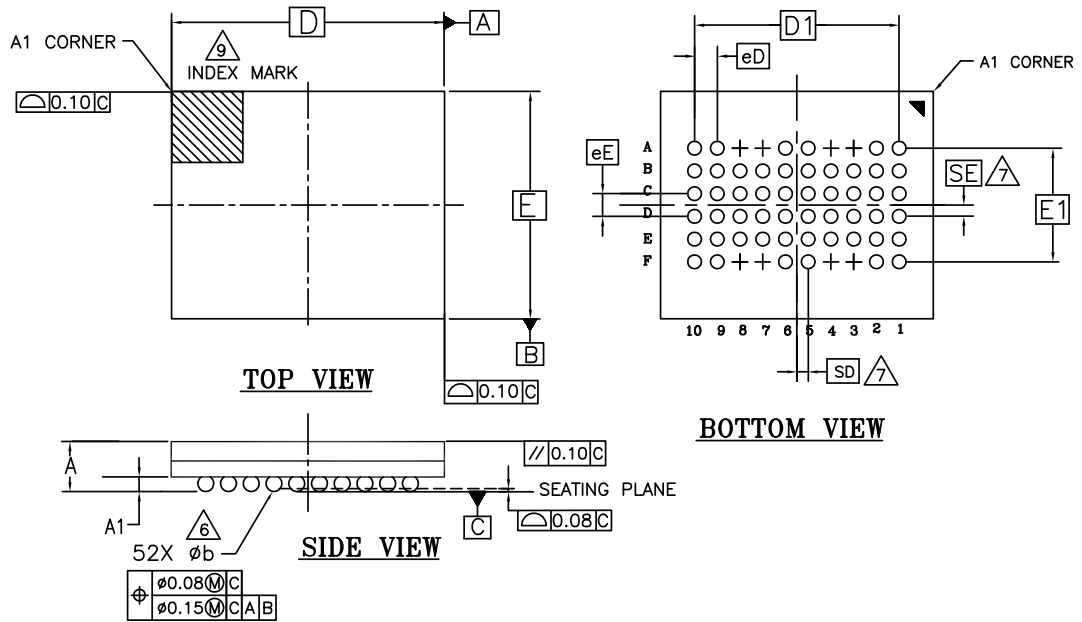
D
A
A1 CORNER
9
INDEX MARK
0.10 C
E
B
0.10 C
TOP VIEW

D1
eD
A1 CORNER
A
B
C
D
E
F
eE
SE 7
E1
10 9 8 7 6 5 4 3 2 1
SD 7
BOTTOM VIEW

A
A1
// 0.10 C
SEATING PLANE
C
0.08 C
6
52X øb
SIDE VIEW
ø0.08 M C
ø0.15 M C A B